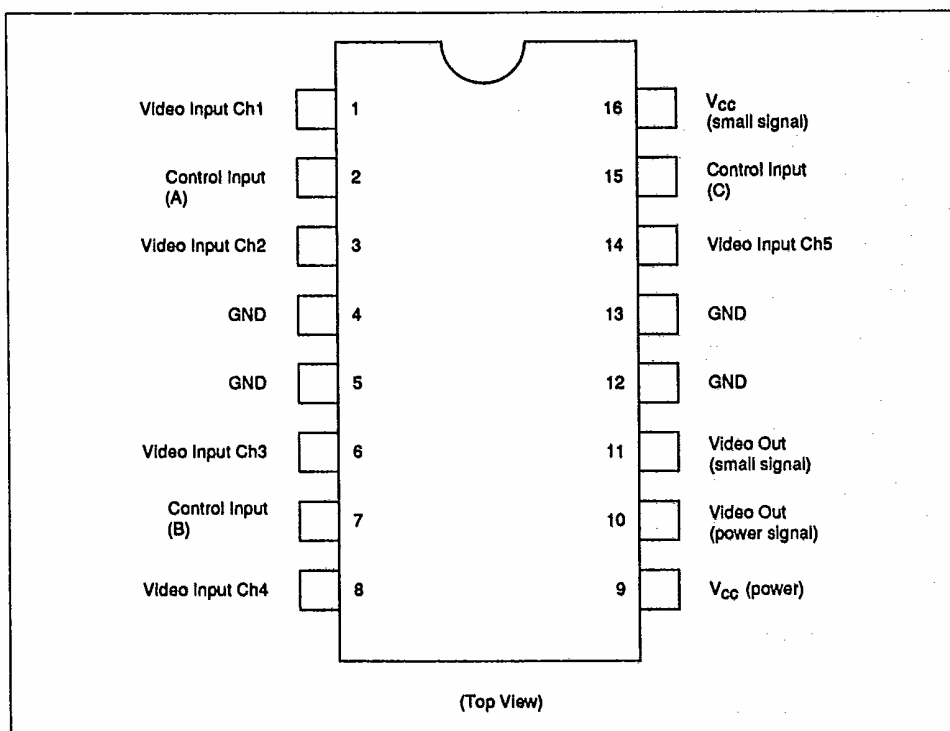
Video Input Ch1 1
Control Input (A) 2
Video Input Ch2 3
GND 4
GND 5
Video Input Ch3 6
Control Input (B) 7
Video Input Ch4 8

16 $V_{CC}$ (small signal)
15 Control Input (C)
14 Video Input Ch5
13 GND
12 GND
11 Video Out (small signal)
10 Video Out (power signal)
9 $V_{CC}$ (power)

(Top View)